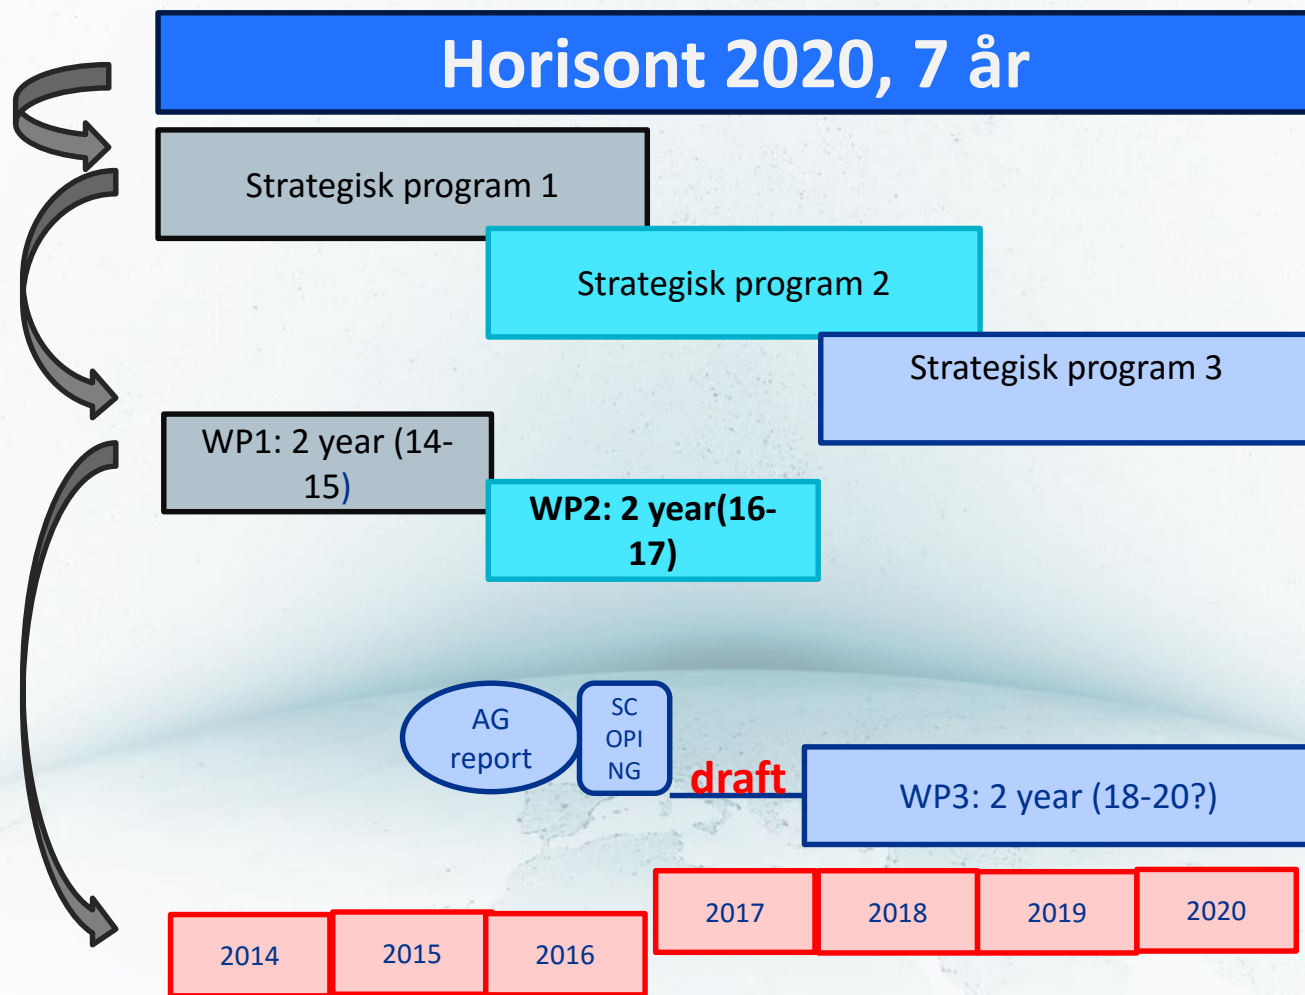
Horisont 2020, 7 år

Strategisk program 1

Strategisk program 2

Strategisk program 3

WP1: 2 year (14-15)

WP2: 2 year(16-17)

AG report

SC OPI NG

draft

WP3: 2 year (18-20?)

2014

2015

2016

2017

2018

2019

2020